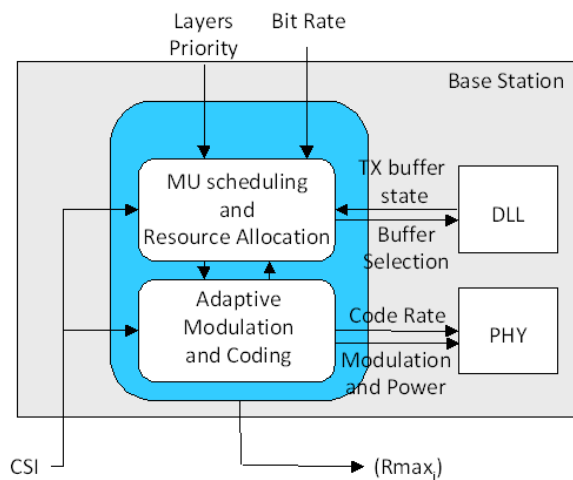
Layers Priority

Bit Rate

Base Station

MU scheduling and Resource Allocation

TX buffer state

DLL

Buffer Selection

Adaptive Modulation and Coding

Code Rate

PHY

Modulation and Power

CSI

$(Rmax_i)$